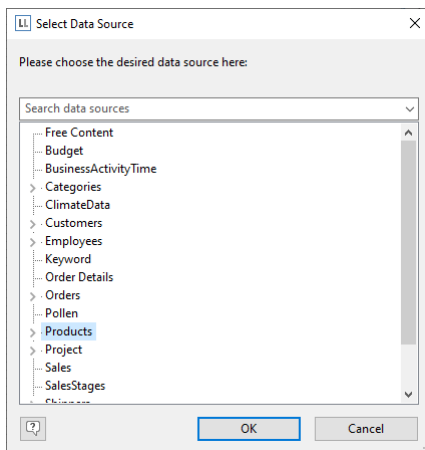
LL Select Data Source

Please choose the desired data source here:

Search data sources

Free Content
Budget
BusinessActivityTime
Categories
ClimateData
Customers
Employees
Keyword
Order Details
Orders
Pollen
Products
Project
Sales
SalesStages
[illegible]

OK
Cancel